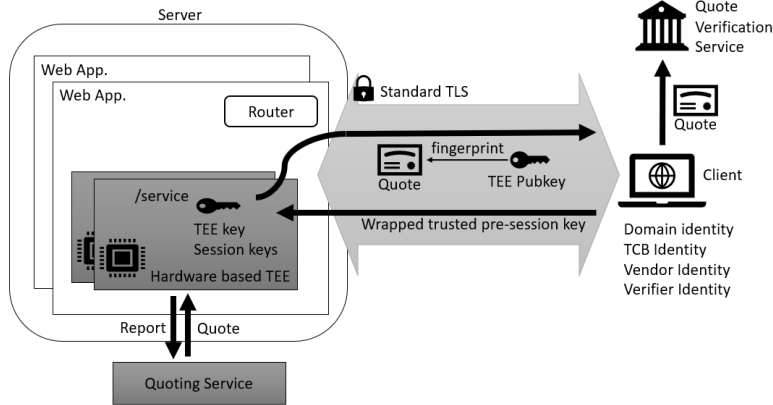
Server

Web App.

Web App.

Router

/service

TEE key
Session keys

Hardware based TEE

Report

Quote

Quoting Service

Standard TLS

fingerprint

Quote

TEE Pubkey

Wrapped trusted pre-session key

Quote
Verification
Service

Quote

Client

Domain identity
TCB Identity
Vendor Identity
Verifier Identity